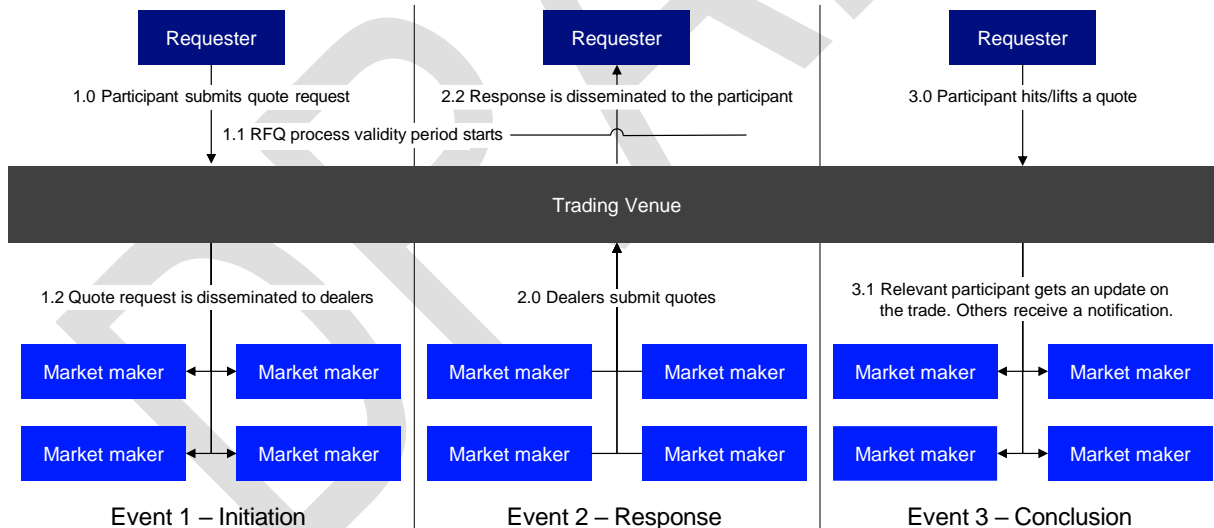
Requester

1.0 Participant submits quote request

1.1 RFQ process validity period starts

Requester

2.2 Response is disseminated to the participant

Requester

3.0 Participant hits/lifts a quote

Trading Venue

1.2 Quote request is disseminated to dealers

Market maker

Market maker

Market maker

Market maker

2.0 Dealers submit quotes

Market maker

Market maker

Market maker

Market maker

3.1 Relevant participant gets an update on the trade. Others receive a notification.

Market maker

Market maker

Market maker

Market maker

Event 1 – Initiation

Event 2 – Response

Event 3 – Conclusion